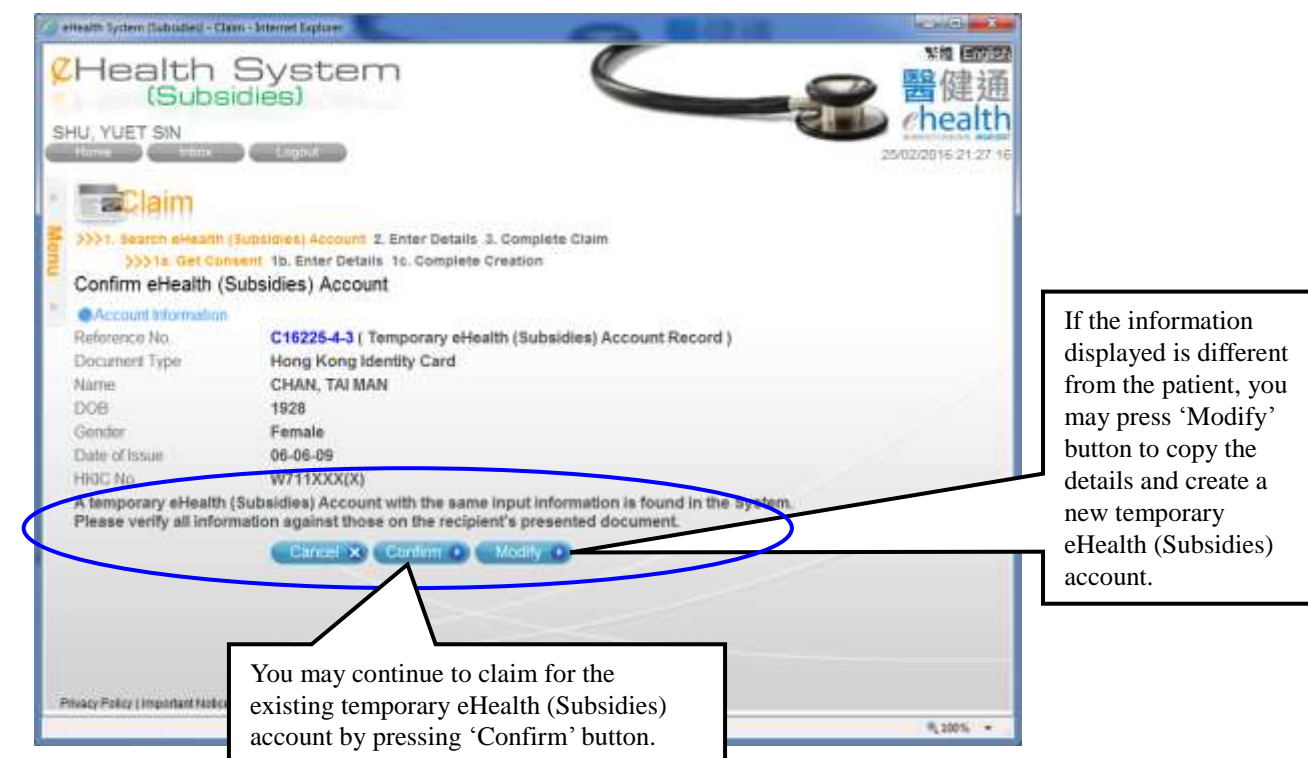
eHealth System (Subsidies) - Claim - Internet Explorer

繁體 English

eHealth System (Subsidies)

醫健通 ehealth

SHU, YUET SIN

Home Inbox Logout

25/02/2016 21:27:16

Menu

Claim

>>>1. Search eHealth (Subsidies) Account 2. Enter Details 3. Complete Claim

>>>1a. Get Consent 1b. Enter Details 1c. Complete Creation

Confirm eHealth (Subsidies) Account

Account Information

| | |
|---|---|
| Reference No. | C16225-4-3 ( Temporary eHealth (Subsidies) Account Record ) |
| Document Type | Hong Kong Identity Card |
| Name | CHAN, TAI MAN |
| DOB | 1928 |
| Gender | Female |
| Date of Issue | 06-06-09 |
| HKIC No. | W711XXX(X) |

A temporary eHealth (Subsidies) Account with the same input information is found in the System. Please verify all information against those on the recipient's presented document.

Cancel Confirm Modify

If the information displayed is different from the patient, you may press 'Modify' button to copy the details and create a new temporary eHealth (Subsidies) account.

You may continue to claim for the existing temporary eHealth (Subsidies) account by pressing 'Confirm' button.

Privacy Policy | Important Notic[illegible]

100%